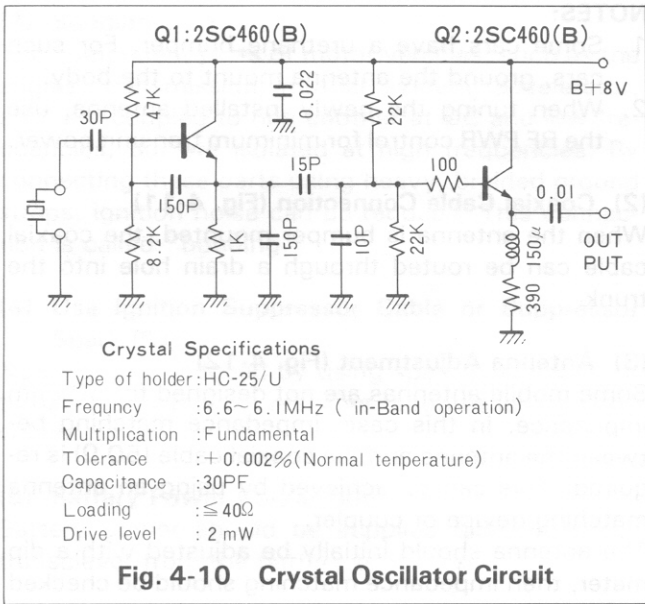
Q1:2SC460(B)

Q2:2SC460(B)

B+8V

30P

47K

0.022

22K

15P

100

0.01

150P

8.2K

150P

10P

22K

150μ

OUT PUT

390

Crystal Specifications

Type of holder: HC-25/U

Frequncy : 6.6~6.1MHz ( in-Band operation)

Multiplication : Fundamental

Tolerance : $+0.002\%$(Normal tenperature)

Capacitance : 30PF

Loading : $\leqq 40\Omega$

Drive level : 2 mW

Fig. 4-10 Crystal Oscillator Circuit